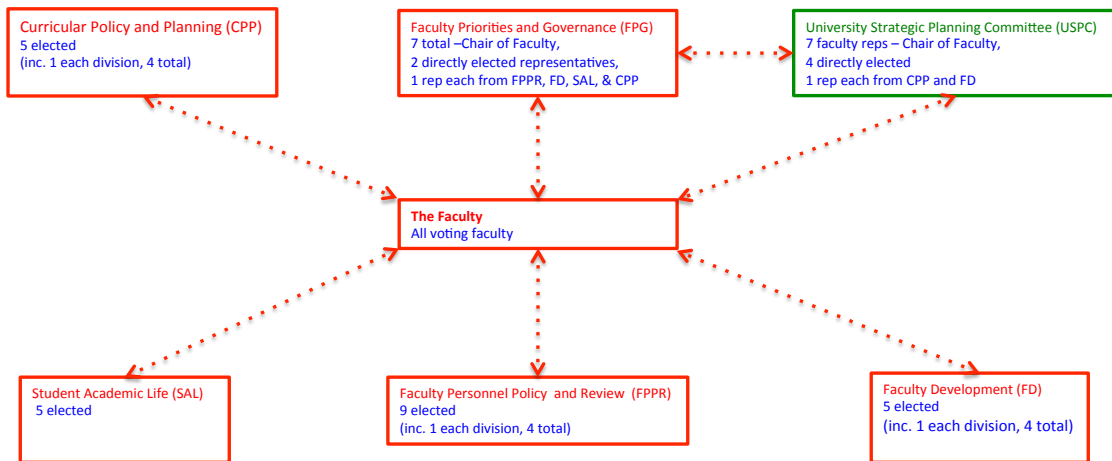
Curricular Policy and Planning (CPP)
5 elected
(inc. 1 each division, 4 total)

Faculty Priorities and Governance (FPG)
7 total –Chair of Faculty,
2 directly elected representatives,
1 rep each from FPPR, FD, SAL, & CPP

University Strategic Planning Committee (USPC)
7 faculty reps – Chair of Faculty,
4 directly elected
1 rep each from CPP and FD

The Faculty
All voting faculty

Student Academic Life (SAL)
5 elected

Faculty Personnel Policy and Review (FPPR)
9 elected
(inc. 1 each division, 4 total)

Faculty Development (FD)
5 elected
(inc. 1 each division, 4 total)